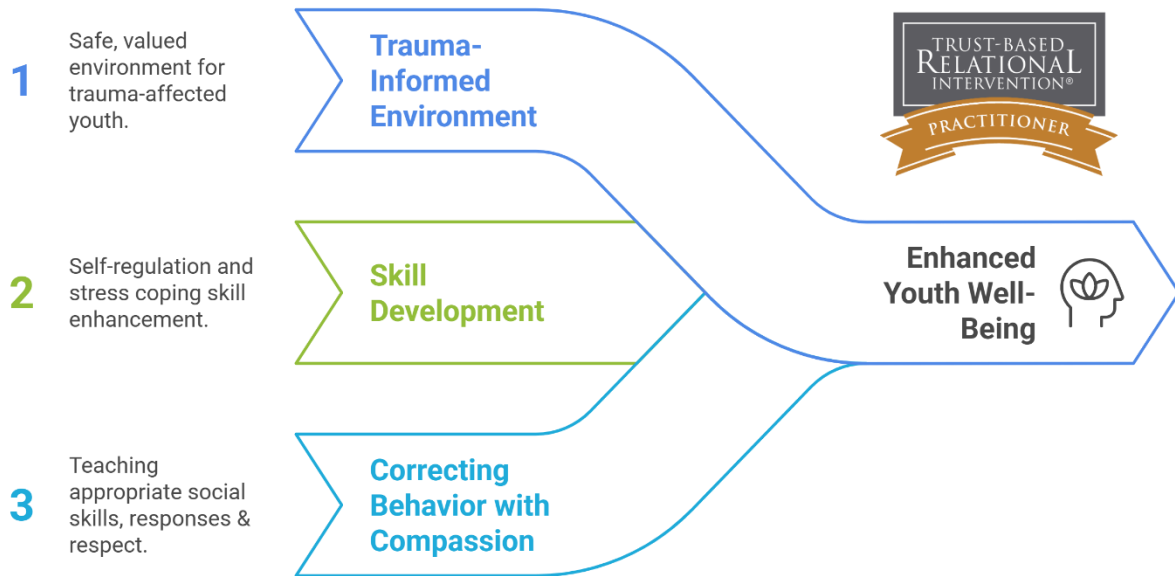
1

Safe, valued environment for trauma-affected youth.

Trauma-Informed Environment

TRUST-BASED RELATIONAL INTERVENTION®

PRACTITIONER

2

Self-regulation and stress coping skill enhancement.

Skill Development

Enhanced Youth Well-Being

3

Teaching appropriate social skills, responses & respect.

Correcting Behavior with Compassion